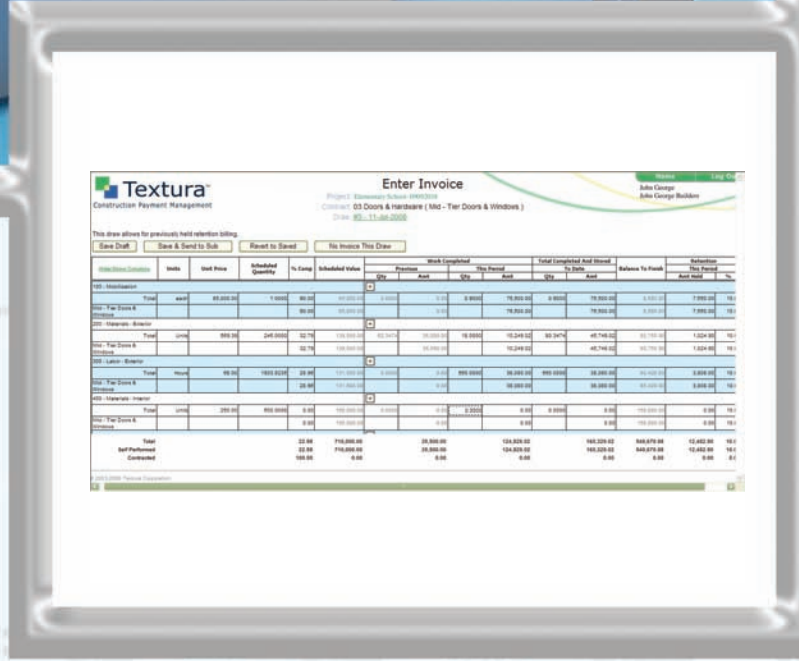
Textura™
Construction Payment Management

Enter Invoice
Project: Elementary School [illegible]
Contract: 03 Doors & Hardware ( Mid - Tier Doors & Windows )
Draw: #3 - 11-Jul-2008

Home Log Ou
John George
John George Builders

This draw allows for previously held retention billing.

Save Draft | Save & Send to Sub | Revert to Saved | No Invoice This Draw

| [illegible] | Units | Unit Price | Scheduled Quantity | % Comp | Scheduled Value | Work Completed Previous Qty | Work Completed Previous Amt | Work Completed This Period Qty | Work Completed This Period Amt | Total Completed And Stored To Date Qty | Total Completed And Stored To Date Amt | Balance To Finish | Retention This Period Amt Held | % |
|---|---|---|---|---|---|---|---|---|---|---|---|---|---|---|
| 100 - Mobilization | | | | | | | | | | | | | | |
| Total | each | 85,000.00 | 1.0000 | 90.00 | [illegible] | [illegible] | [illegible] | 0.9000 | 76,500.00 | 0.9000 | 76,500.00 | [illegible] | 7,650.00 | 10 |
| Mid - Tier Doors & Windows | | | | 90.00 | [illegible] | | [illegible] | | 76,500.00 | | 76,500.00 | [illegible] | 7,650.00 | 10 |
| 200 - Materials - Exterior | | | | | | | | | | | | | | |
| Total | Units | 500.00 | 245.0000 | 32.79 | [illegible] | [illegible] | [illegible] | 18.0000 | 10,249.32 | 60.3474 | 40,748.02 | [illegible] | 1,024.93 | 10 |
| Mid - Tier Doors & Windows | | | | 32.79 | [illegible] | | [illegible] | | 10,249.32 | | 40,748.02 | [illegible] | 1,024.93 | 10 |
| 300 - Labor - Exterior | | | | | | | | | | | | | | |
| Total | Hours | 65.00 | 1600.0000 | 25.96 | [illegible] | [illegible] | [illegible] | 600.0000 | 36,000.00 | 600.0000 | 36,000.00 | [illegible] | 3,600.00 | 10 |
| Mid - Tier Doors & Windows | | | | 25.96 | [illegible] | | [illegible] | | 36,000.00 | | 36,000.00 | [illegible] | 3,600.00 | 10 |
| 400 - Materials - Interior | | | | | | | | | | | | | | |
| Total | Units | 250.00 | 600.0000 | 0.00 | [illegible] | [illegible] | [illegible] | 0.0000 | 0.00 | 0.0000 | 0.00 | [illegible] | 0.00 | 10 |
| Mid - Tier Doors & Windows | | | | 0.00 | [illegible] | | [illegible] | | 0.00 | | 0.00 | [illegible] | 0.00 | 10 |
| Total | | | | 22.56 | 710,000.00 | | 25,500.00 | | 124,825.02 | | 160,325.02 | 549,675.98 | 12,482.50 | 10 |
| Self Performed | | | | 22.56 | 710,000.00 | | 25,500.00 | | 124,825.02 | | 160,325.02 | 549,675.98 | 12,482.50 | 10 |
| Contracted | | | | 100.00 | 0.00 | | 0.00 | | 0.00 | | 0.00 | 0.00 | 0.00 | 0 |

© 2003-2008 Textura Corporation